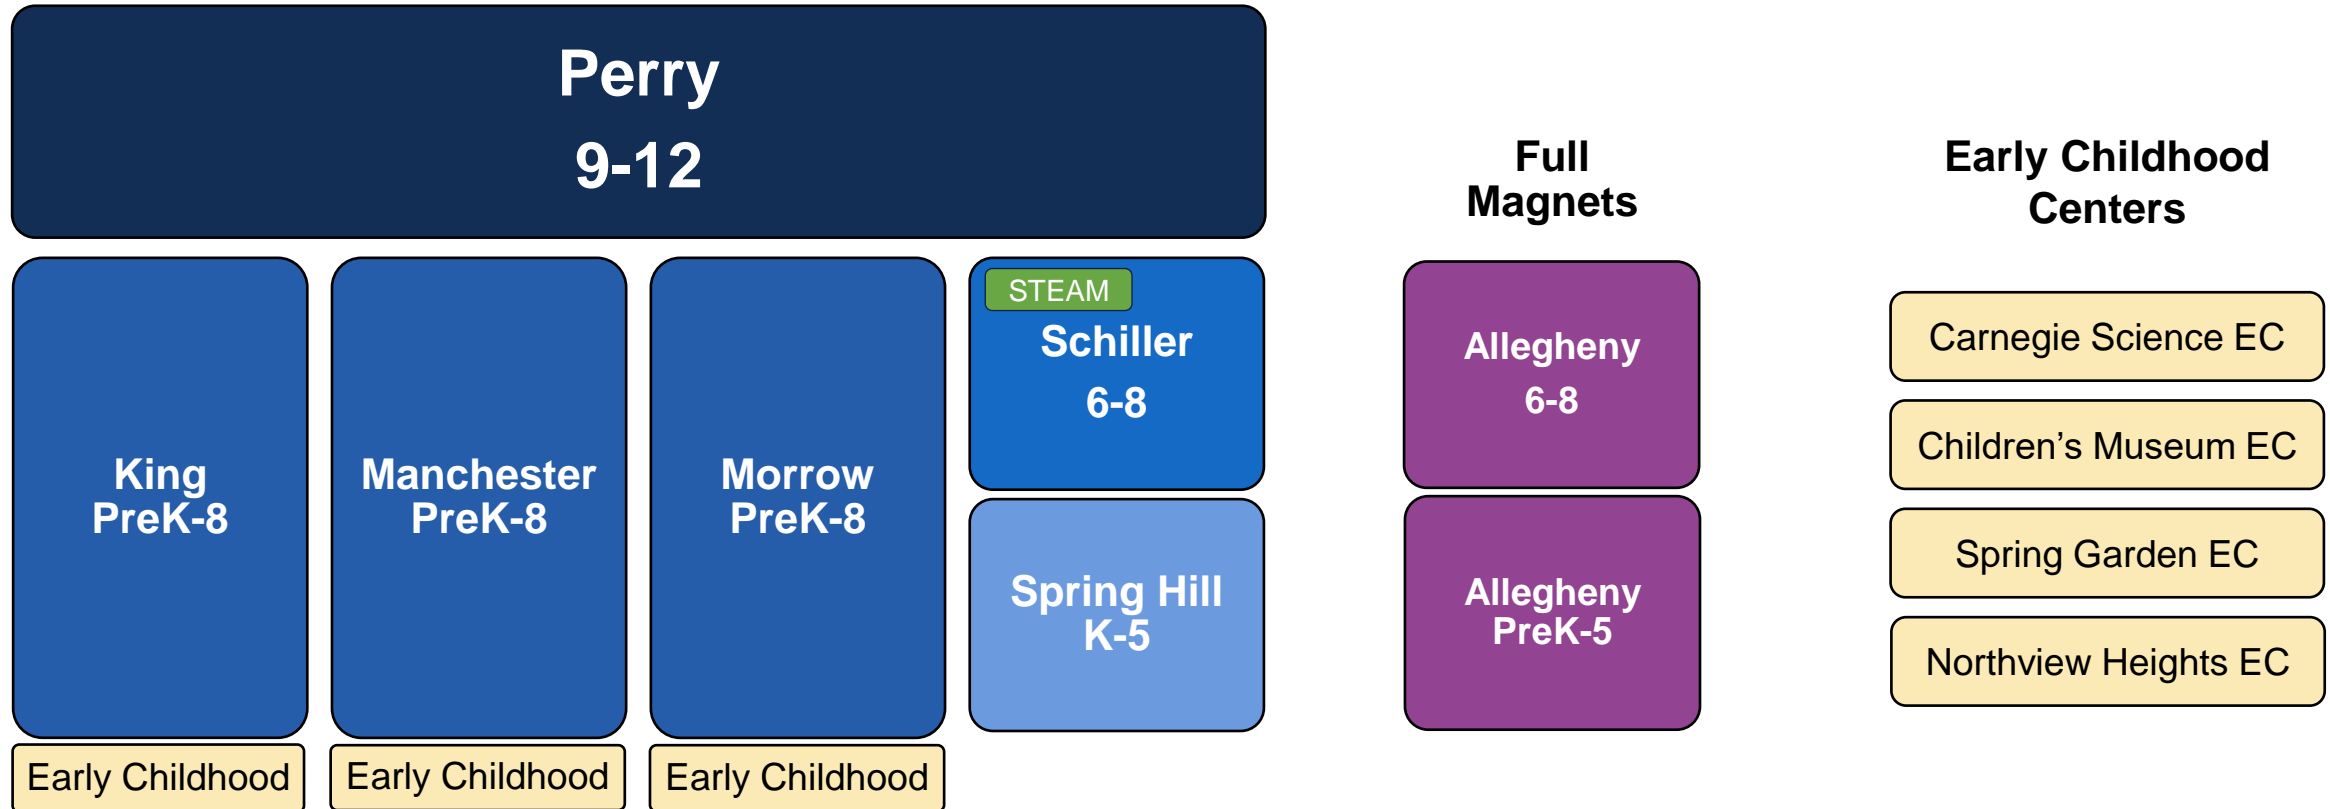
Perry
9-12

King
PreK-8

Early Childhood

Manchester
PreK-8

Early Childhood

Morrow
PreK-8

Early Childhood

STEAM
Schiller
6-8

Spring Hill
K-5

Full
Magnets

Allegheny
6-8

Allegheny
PreK-5

Early Childhood
Centers

Carnegie Science EC

Children’s Museum EC

Spring Garden EC

Northview Heights EC